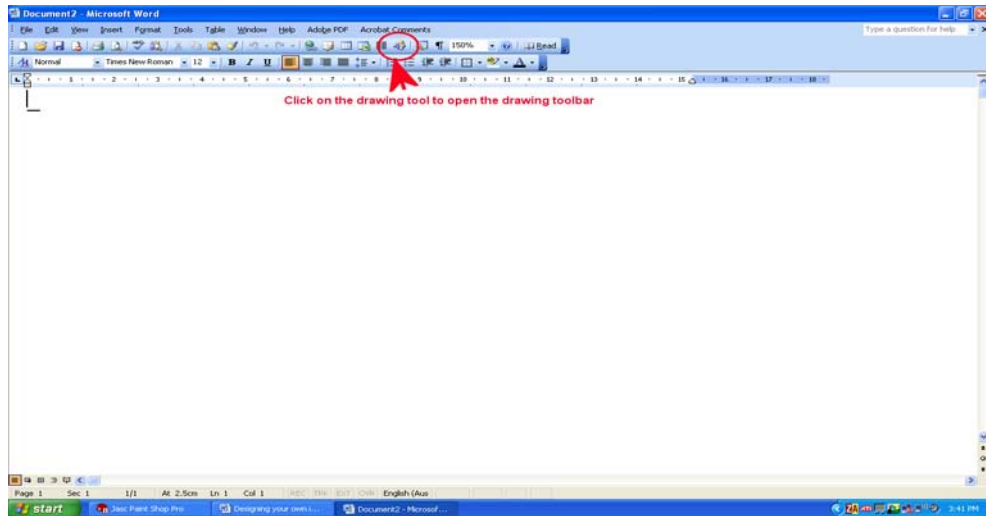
Document2 - Microsoft Word

File Edit View Insert Format Tools Table Window Help Adobe PDF Acrobat Comments

Type a question for help

150% Read

Normal Times New Roman 12 B I U

1 2 3 4 5 6 7 8 9 10 11 12 13 14 15 16 17 18

Click on the drawing tool to open the drawing toolbar

Page 1 Sec 1 1/1 At 2.5cm Ln 1 Col 1 REC TRK EXT OVR English (Aus

start Jasc Paint Shop Pro Designing your own i... Document2 - Microsof... 3:41 PM